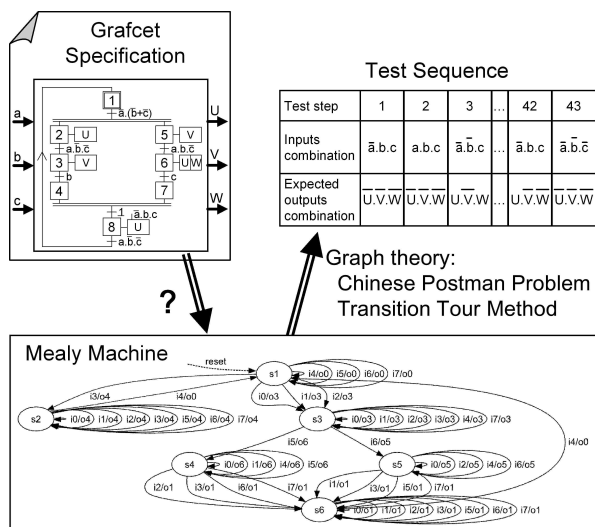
Grafcet Specification

1
$a.(\bar{b}+\bar{c})$
2 U
5 V
$a.b.\bar{c}$
3 V
6 UW
b
c
4
7
1
$\bar{a}.b.c$
8 U
$a.\bar{b}.\bar{c}$

a
b
c
U
V
W

Test Sequence

| Test step | 1 | 2 | 3 | ... | 42 | 43 |
|---|---|---|---|---|---|---|
| Inputs combination | $\bar{a}.b.c$ | a.b.c | $\bar{a}.\bar{b}.c$ | ... | $\bar{a}.b.c$ | $\bar{a}.\bar{b}.c$ |
| Expected outputs combination | $\bar{U}.\bar{V}.\bar{W}$ | $\bar{U}.\bar{V}.\bar{W}$ | $U.\bar{V}.W$ | ... | $U.\bar{V}.\bar{W}$ | $\bar{U}.V.W$ |

?

Graph theory:
Chinese Postman Problem
Transition Tour Method

Mealy Machine

reset
s1
i4/o0 i5/o0 i6/o0 i7/o0
i3/o4
i4/o0
i0/o3
i1/o3
i2/o3
s2
i0/o4 i1/o4 i2/o4 i3/o4 i5/o4 i6/o4 i7/o4
s3
i0/o3 i1/o3 i2/o3 i3/o3 i4/o3 i7/o3
i5/o6
i6/o5
i4/o0
s4
i0/o6 i1/o6 i4/o6 i5/o6
s5
i0/o5 i2/o5 i4/o5 i6/o5
i2/o1
i3/o1
i6/o1
i7/o1
i1/o1
i3/o1
i5/o1
i7/o1
s6
i0/o1 i1/o1 i2/o1 i3/o1 i5/o1 i6/o1 i7/o1